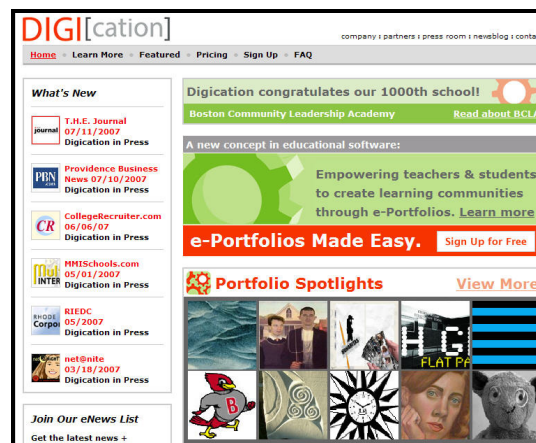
DIGI[cation]

company : partners : press room : newsblog : conta

Home • Learn More • Featured • Pricing • Sign Up • FAQ

What's New

journal T.H.E. Journal 07/11/2007 Digication in Press

PBN Providence Business News 07/10/2007 Digication in Press

CR CollegeRecruiter.com 06/06/07 Digication in Press

MMISchools.com 05/01/2007 Digication in Press

RIEDC 05/2007 Digication in Press

net@nite 03/18/2007 Digication in Press

Join Our eNews List

Get the latest news +

Digication congratulates our 1000th school!

Boston Community Leadership Academy

Read about BCLA

A new concept in educational software:

Empowering teachers & students to create learning communities through e-Portfolios. Learn more

e-Portfolios Made Easy.

Sign Up for Free

Portfolio Spotlights

View More

FLAT PA